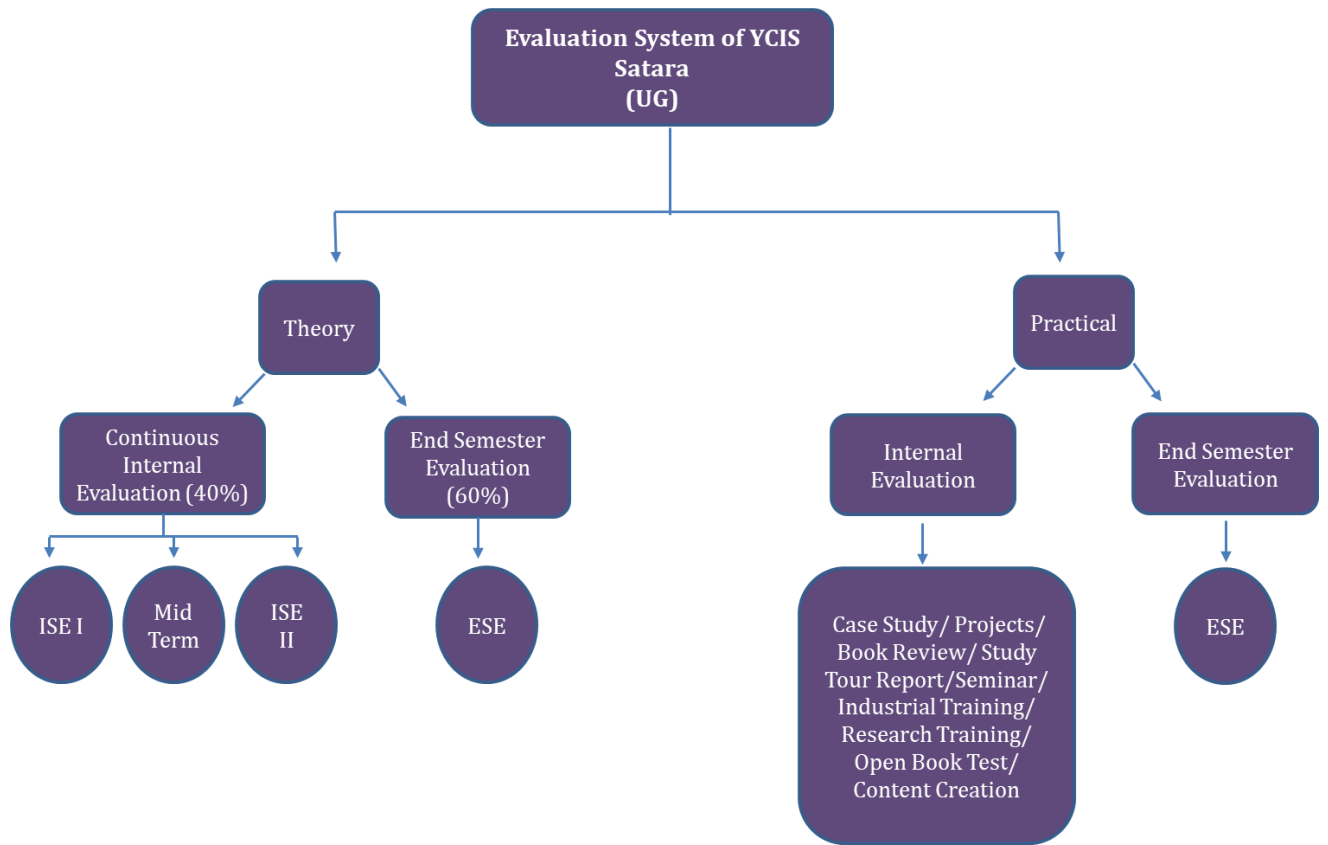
Evaluation System of YCIS Satara
(UG)

Theory

Practical

Continuous Internal Evaluation (40%)

End Semester Evaluation (60%)

Internal Evaluation

End Semester Evaluation

ISE I

Mid Term

ISE II

ESE

Case Study/ Projects/ Book Review/ Study Tour Report/Seminar/ Industrial Training/ Research Training/ Open Book Test/ Content Creation

ESE